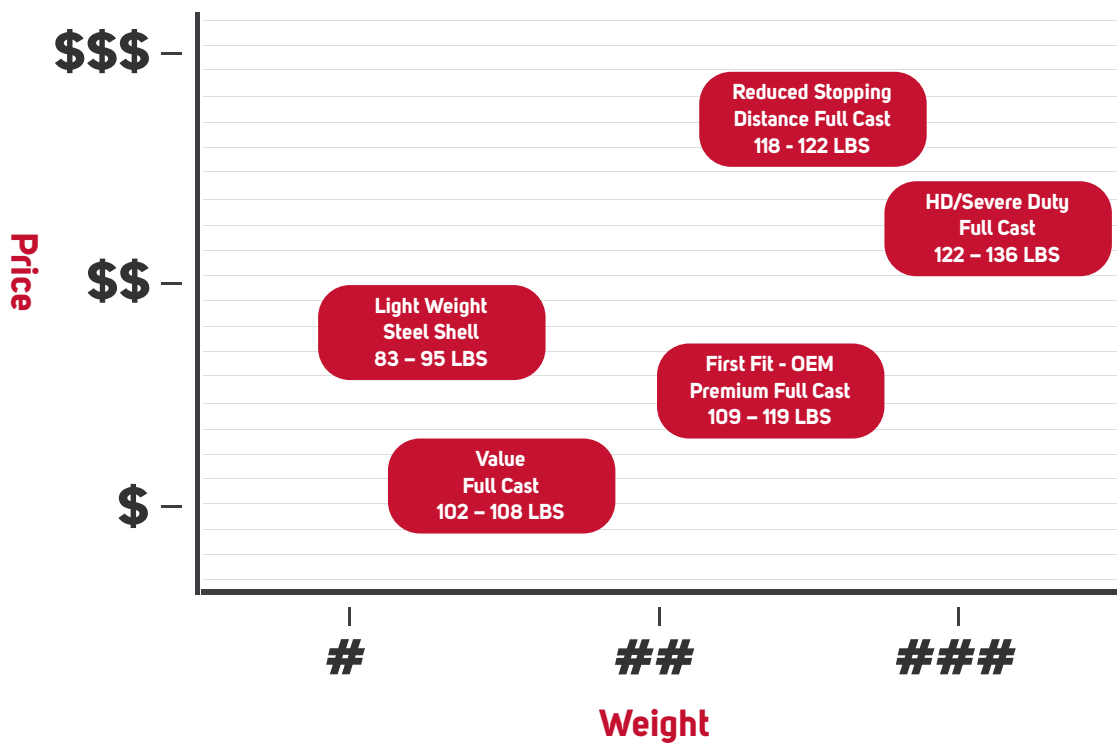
Price

$$$

$$

$

Reduced Stopping Distance Full Cast 118 - 122 LBS

HD/Severe Duty Full Cast 122 – 136 LBS

Light Weight Steel Shell 83 – 95 LBS

First Fit - OEM Premium Full Cast 109 – 119 LBS

Value Full Cast 102 – 108 LBS

#

##

###

Weight